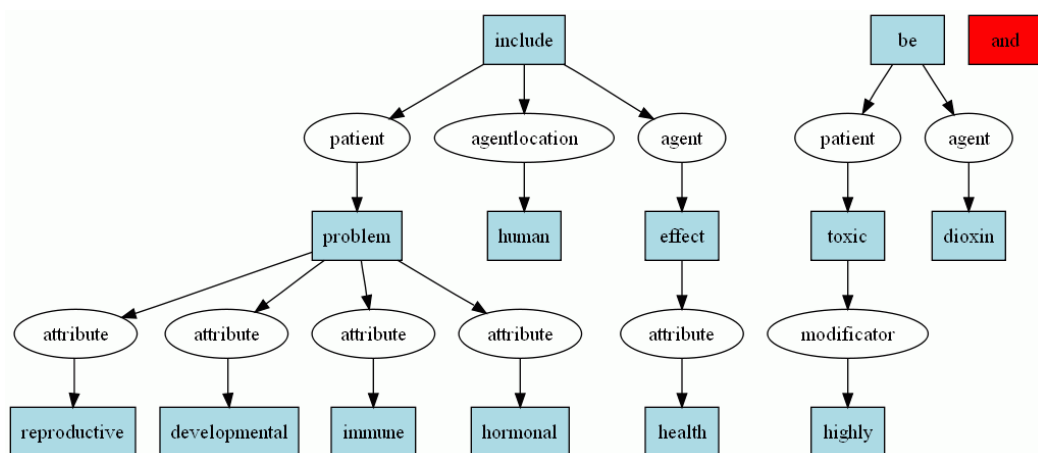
include
patient
agentlocation
agent
problem
human
effect
attribute
attribute
attribute
attribute
attribute
reproductive
developmental
immune
hormonal
health

be
and
patient
agent
toxic
dioxin
modificator
highly